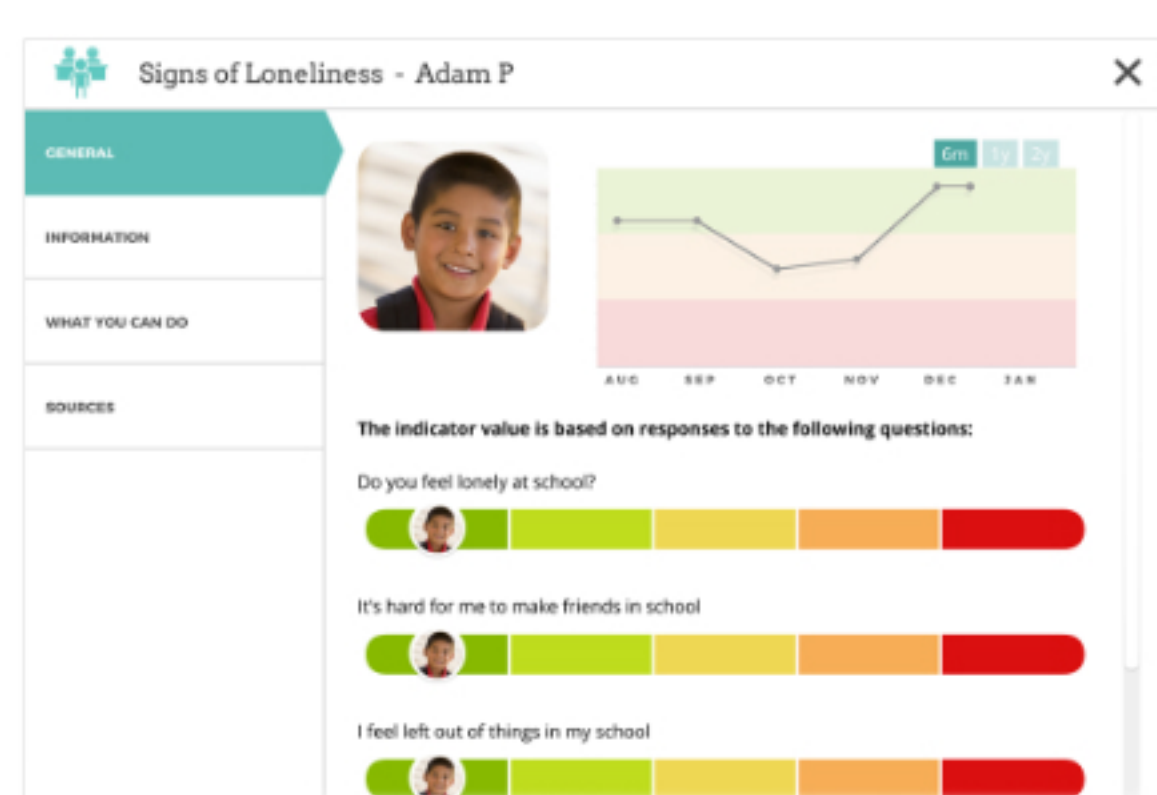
Signs of Loneliness - Adam P

×

GENERAL

INFORMATION

WHAT YOU CAN DO

SOURCES

6m 1y 2y

AUG SEP OCT NOV DEC JAN

The indicator value is based on responses to the following questions:

Do you feel lonely at school?

It's hard for me to make friends in school

I feel left out of things in my school